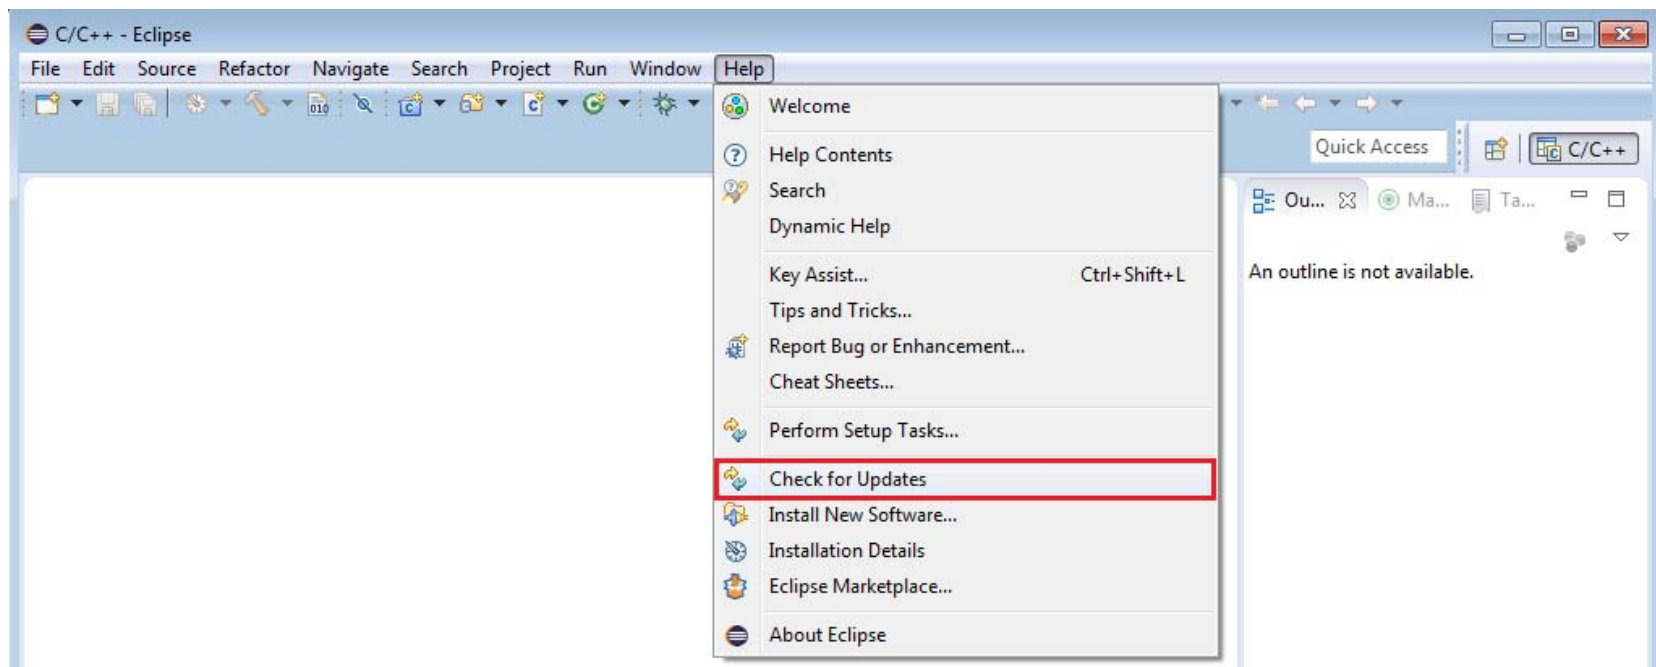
C/C++ - Eclipse

File Edit Source Refactor Navigate Search Project Run Window Help

Welcome
Help Contents
Search
Dynamic Help
Key Assist... Ctrl+Shift+L
Tips and Tricks...
Report Bug or Enhancement...
Cheat Sheets...
Perform Setup Tasks...
Check for Updates
Install New Software...
Installation Details
Eclipse Marketplace...
About Eclipse

Quick Access
C/C++

Ou... Ma... Ta...

An outline is not available.